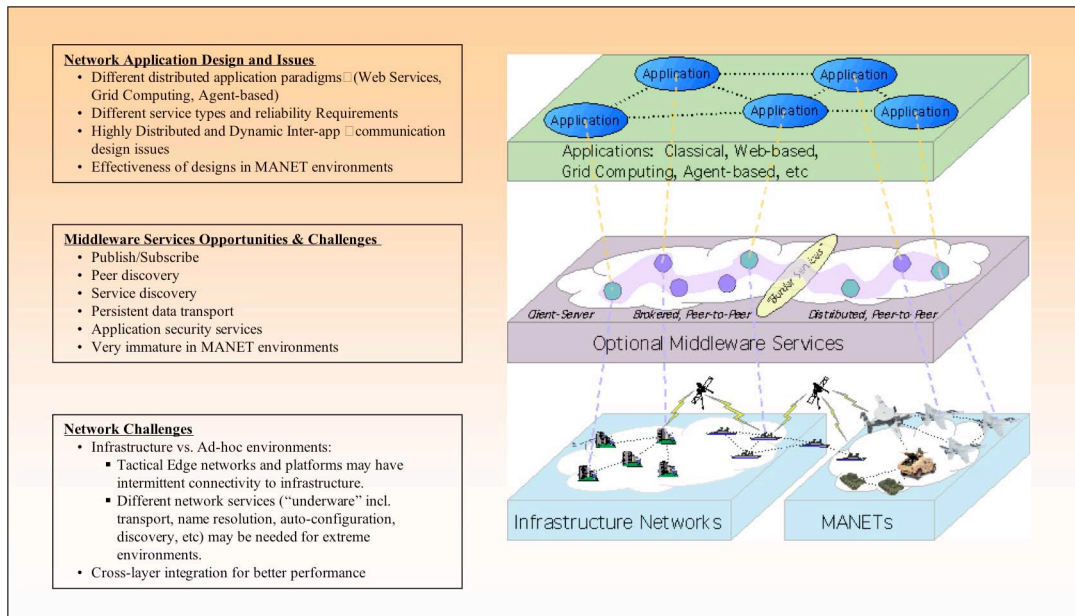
Network Application Design and Issues
- Different distributed application paradigms (Web Services, Grid Computing, Agent-based)
- Different service types and reliability Requirements
- Highly Distributed and Dynamic Inter-app communication design issues
- Effectiveness of designs in MANET environments

Middleware Services Opportunities & Challenges
- Publish/Subscribe
- Peer discovery
- Service discovery
- Persistent data transport
- Application security services
- Very immature in MANET environments

Network Challenges
- Infrastructure vs. Ad-hoc environments:
  - Tactical Edge networks and platforms may have intermittent connectivity to infrastructure.
  - Different network services ("underware" incl. transport, name resolution, auto-configuration, discovery, etc) may be needed for extreme environments.
- Cross-layer integration for better performance

Application
Application
Application
Application
Application

Applications: Classical, Web-based, Grid Computing, Agent-based, etc

"Border Services"

Client-Server
Brokered, Peer-to-Peer
Distributed, Peer-to-Peer

Optional Middleware Services

Infrastructure Networks
MANETs